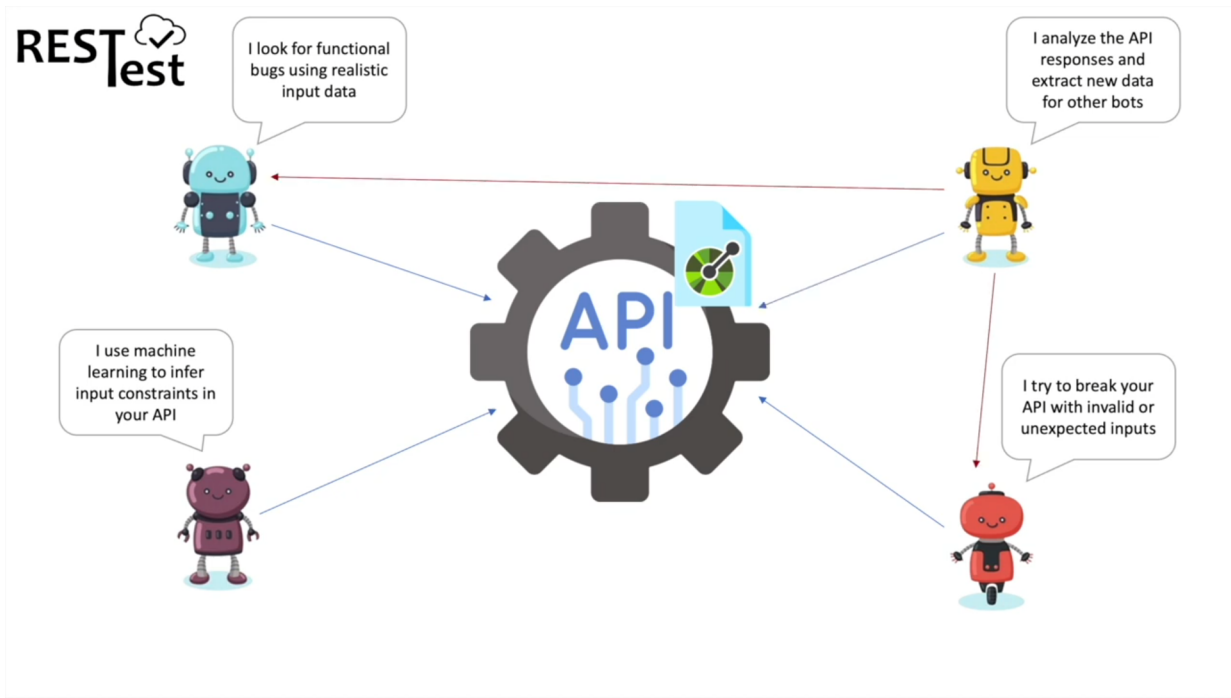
RESTest

I look for functional bugs using realistic input data

I analyze the API responses and extract new data for other bots

API

I use machine learning to infer input constraints in your API

I try to break your API with invalid or unexpected inputs